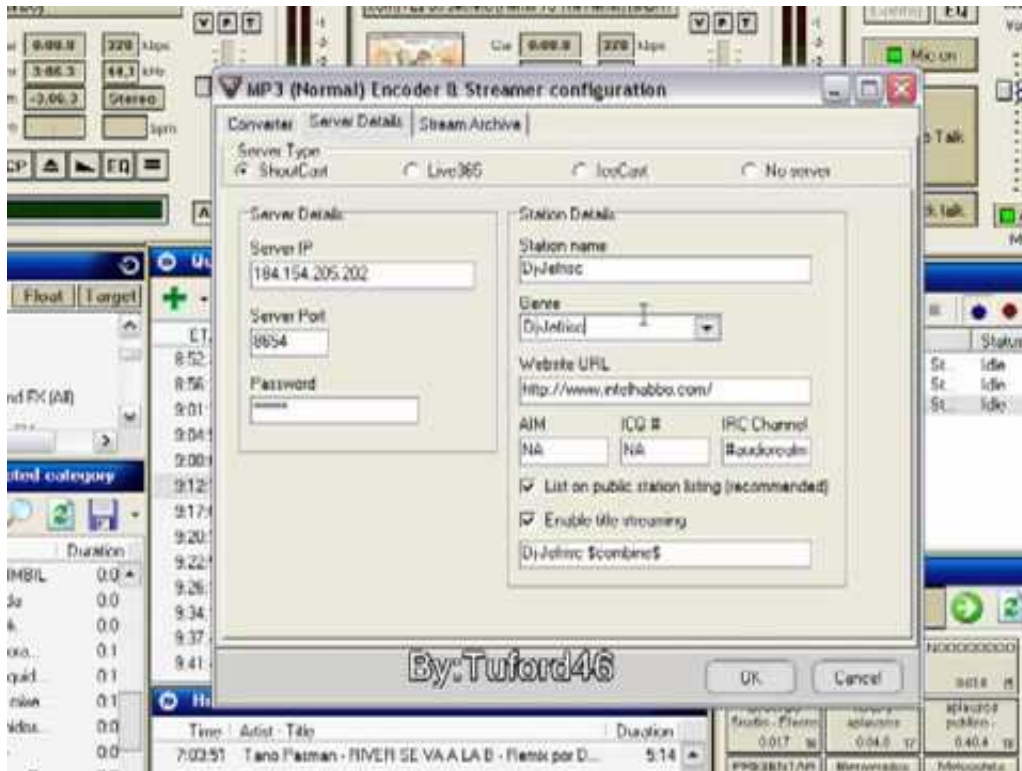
MP3 (Normal) Encoder & Streamer configuration

Converter | Server Details | Stream Archive

Server Type
ShoutCast
Live365
IceCast
No server

Server Details
Server IP
184.154.205.202
Server Port
8654
Password
******

Station Details
Station name
DjJetroc
Genre
DjJetroc
Website URL
http://www.intelhabbo.com/
AIM
NA
ICQ #
NA
IRC Channel
#audiorealm
List on public station listing (recommended)
Enable title streaming
DjJetroc $combine$

By:Tuford46

OK
Cancel

320 kbps
44.1 kHz
Stereo
Mic on
Talk
Float
Target
Duration
Time
Artist - Title
Duration
7:03:51
Tano Pasman - RIVER SE VA A LA B - Remix por D...
5:14
Status
Idle
Idle
Idle
nd FX (All)
ted category